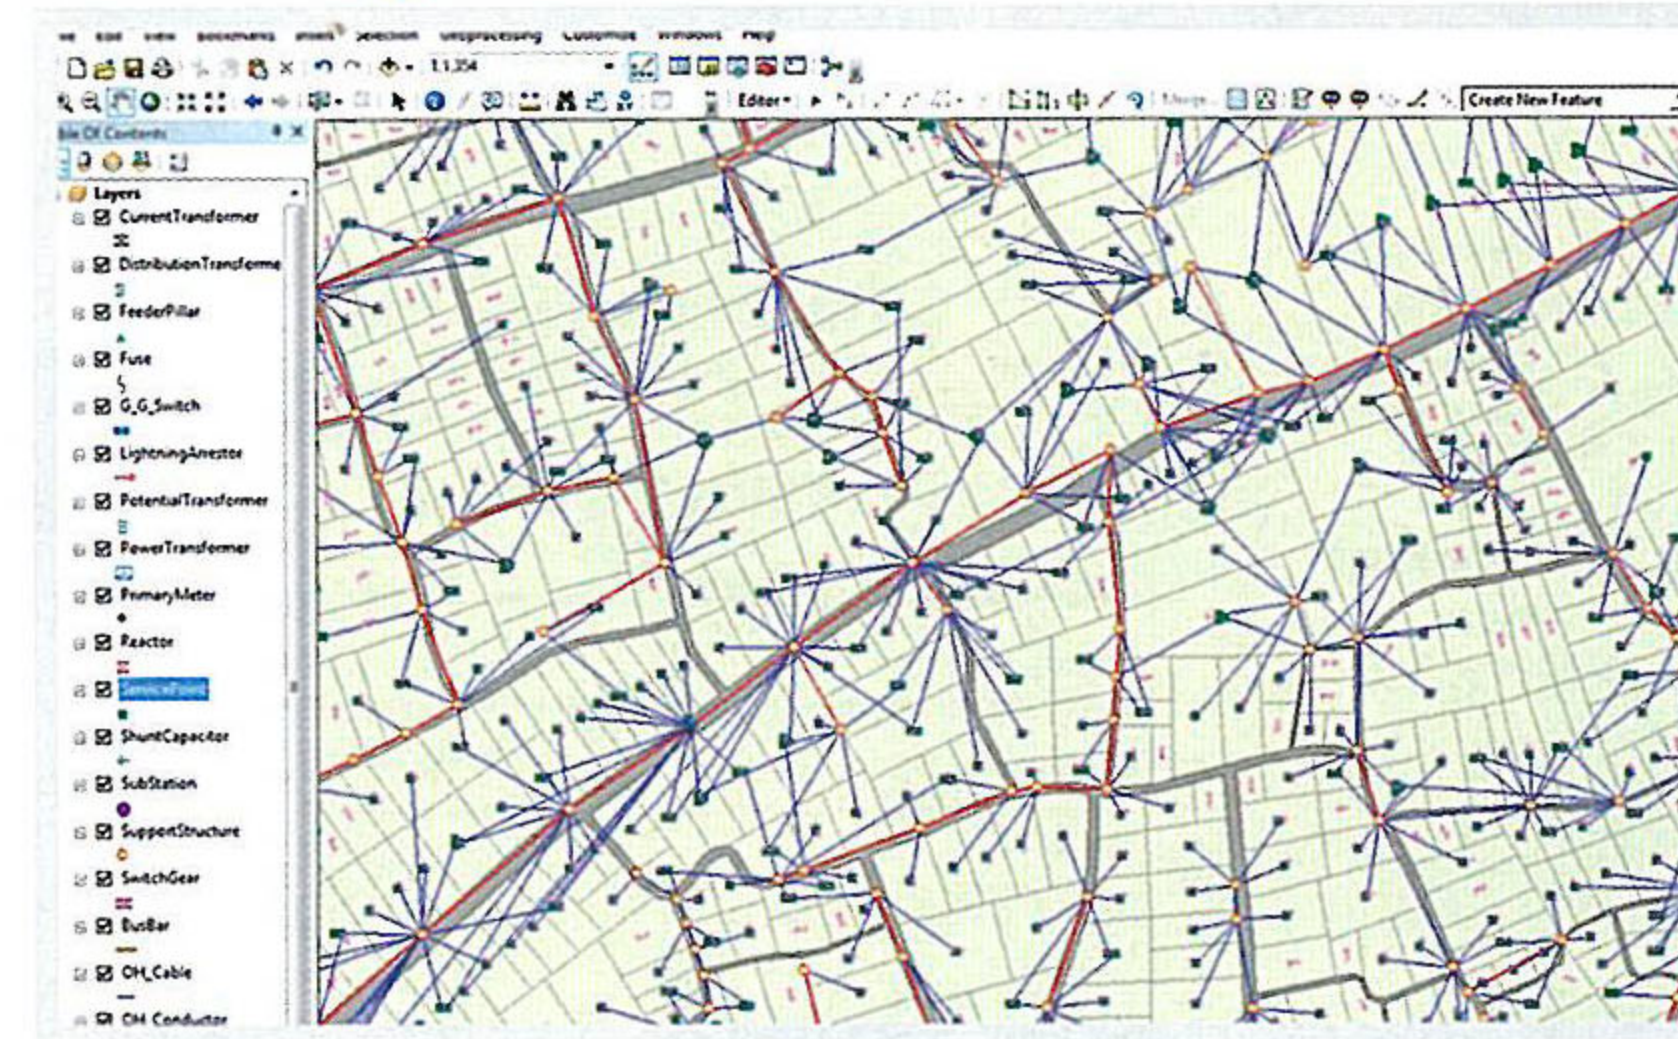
ile Edit View Bookmarks Insert Selection Geoprocessing Customize Windows Help

1:1,354

Editor▾

Create New Feature

ble Of Contents

Layers

CurrentTransformer

DistributionTransforme

FeederPillar

Fuse

G_G_Switch

LightningArrestor

PotentialTransformer

PowerTransformer

PrimaryMeter

Reactor

ServicePoint

ShuntCapacitor

SubStation

SupportStructure

SwitchGear

BusBar

OH_Cable

OH_Conductor